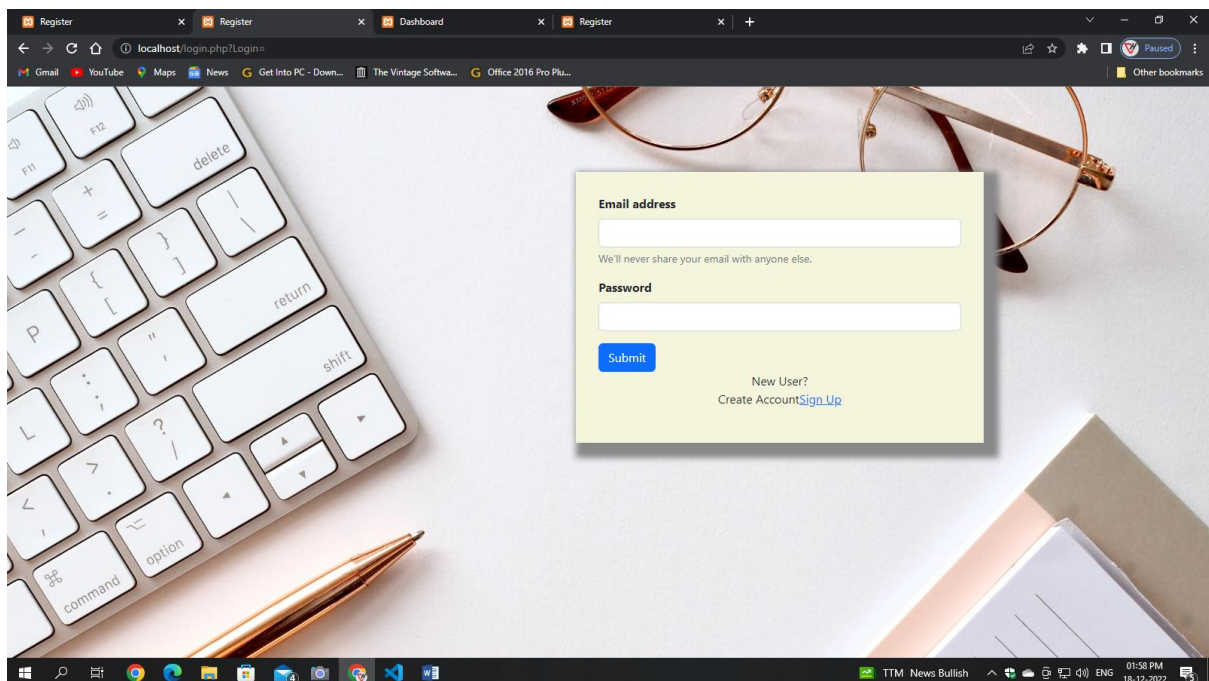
Register ×
Register ×
Dashboard ×
Register ×
+

localhost/login.php?Login=

Paused

Gmail
YouTube
Maps
News
Get Into PC - Down...
The Vintage Softwa...
Office 2016 Pro Plu...
Other bookmarks

F11
F12
delete
+
=
}
]
{
[
return
P
"
'
shift
:
;
L
?
/
>
.
<
,
option
command

Email address

We'll never share your email with anyone else.

Password

Submit

New User?
Create AccountSign Up

TTM News Bullish
ENG
01:58 PM
18-12-2022